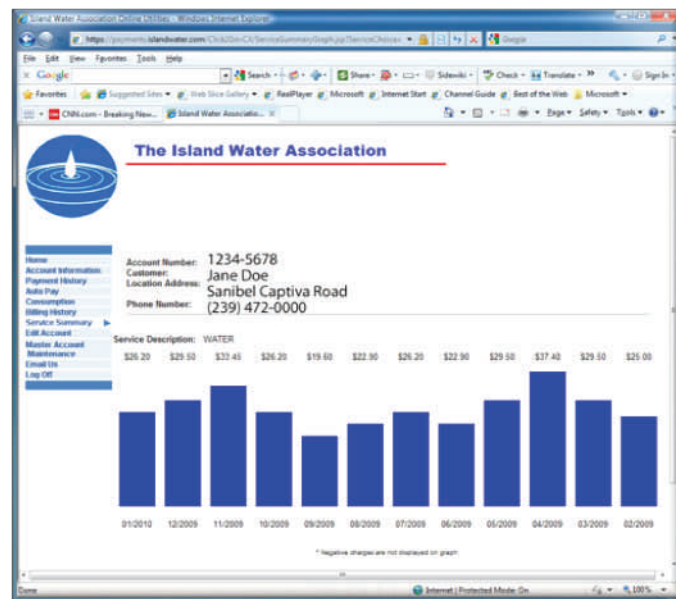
Island Water Association Online Utilities - Windows Internet Explorer

https://payments.islandwater.com/Click2GovCX/ServiceSummaryGraph.jsp?ServiceChoice

Google

File Edit View Favorites Tools Help

Google | Search | Share | Sidewiki | Check | Translate | Sign In

Favorites | Suggested Sites | Web Slice Gallery | RealPlayer | Microsoft | Internet Start | Channel Guide | Best of the Web | Microsoft

CNN.com - Breaking New... | Island Water Associatio...

Page | Safety | Tools

The Island Water Association

Home
Account Information
Payment History
Auto Pay
Consumption
Billing History
Service Summary
Edit Account
Master Account Maintenance
Email Us
Log Off

Account Number: 1234-5678
Customer: Jane Doe
Location Address: Sanibel Captiva Road
Phone Number: (239) 472-0000

Service Description: WATER

| \$26.20 | \$29.50 | \$33.45 | \$26.20 | \$19.60 | \$22.90 | \$26.20 | \$22.90 | \$29.50 | \$37.40 | \$29.50 | \$25.00 |
|---|---|---|---|---|---|---|---|---|---|---|---|
| 01/2010 | 12/2009 | 11/2009 | 10/2009 | 09/2009 | 08/2009 | 07/2009 | 06/2009 | 05/2009 | 04/2009 | 03/2009 | 02/2009 |

* Negative charges are not displayed on graph

Done | Internet | Protected Mode: On | 100%